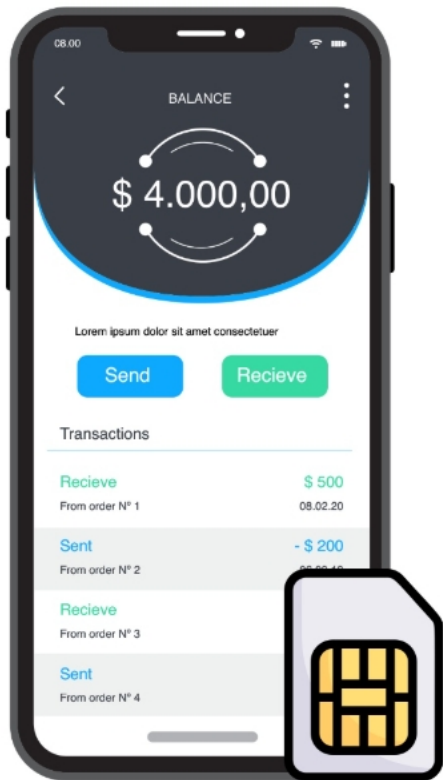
08.00

BALANCE

$ 4.000,00

Lorem ipsum dolor sit amet consectetuer

Send

Recieve

Transactions

Recieve
$ 500
From order N° 1
08.02.20

Sent
- $ 200
From order N° 2
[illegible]

Recieve
From order N° 3

Sent
From order N° 4